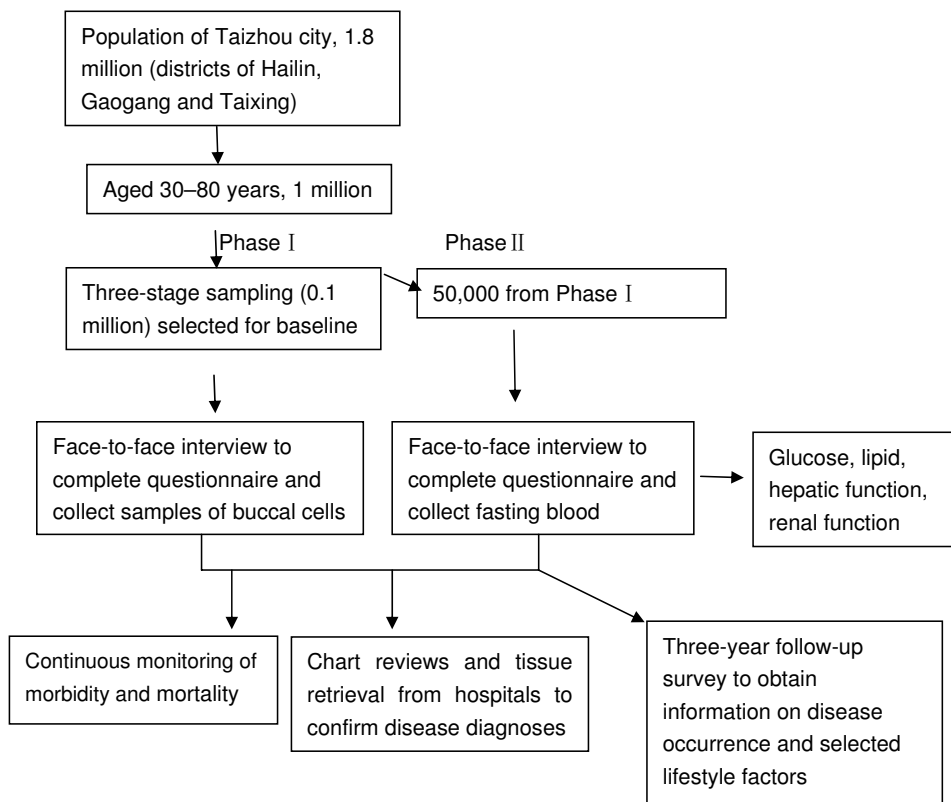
Population of Taizhou city, 1.8 million (districts of Hailin, Gaogang and Taixing)

Aged 30–80 years, 1 million

Phase Ⅰ

Phase Ⅱ

Three-stage sampling (0.1 million) selected for baseline

50,000 from Phase Ⅰ

Face-to-face interview to complete questionnaire and collect samples of buccal cells

Face-to-face interview to complete questionnaire and collect fasting blood

Glucose, lipid, hepatic function, renal function

Continuous monitoring of morbidity and mortality

Chart reviews and tissue retrieval from hospitals to confirm disease diagnoses

Three-year follow-up survey to obtain information on disease occurrence and selected lifestyle factors